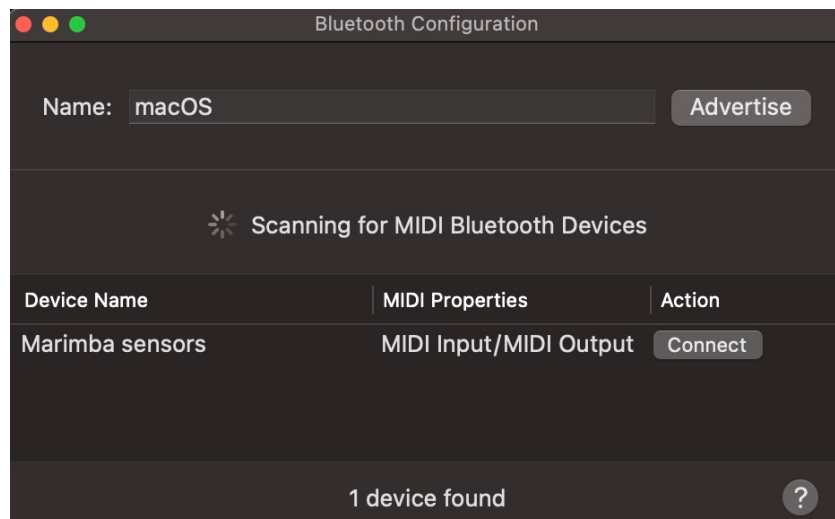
Bluetooth Configuration

Name: macOS

Advertise

Scanning for MIDI Bluetooth Devices

| Device Name | MIDI Properties | Action |
|---|---|---|
| Marimba sensors | MIDI Input/MIDI Output | Connect |

1 device found

?